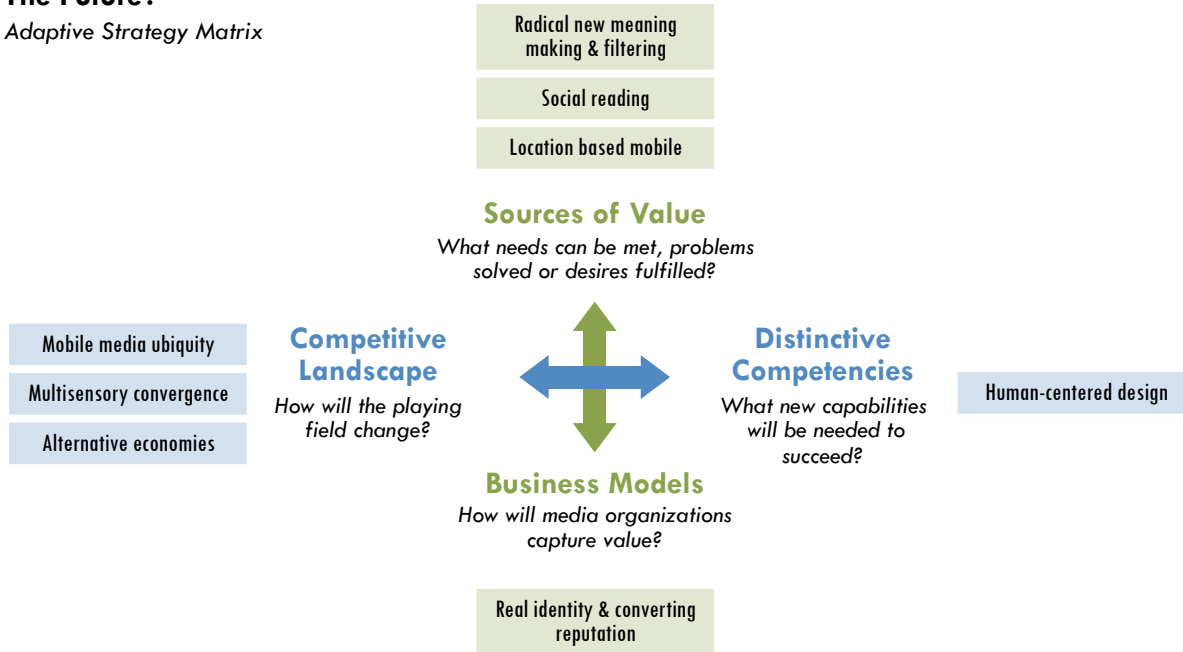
The Future?
Adaptive Strategy Matrix

Radical new meaning making & filtering

Social reading

Location based mobile

Sources of Value
What needs can be met, problems solved or desires fulfilled?

Mobile media ubiquity

Multisensory convergence

Alternative economies

Competitive Landscape
How will the playing field change?

Distinctive Competencies
What new capabilities will be needed to succeed?

Human-centered design

Business Models
How will media organizations capture value?

Real identity & converting reputation